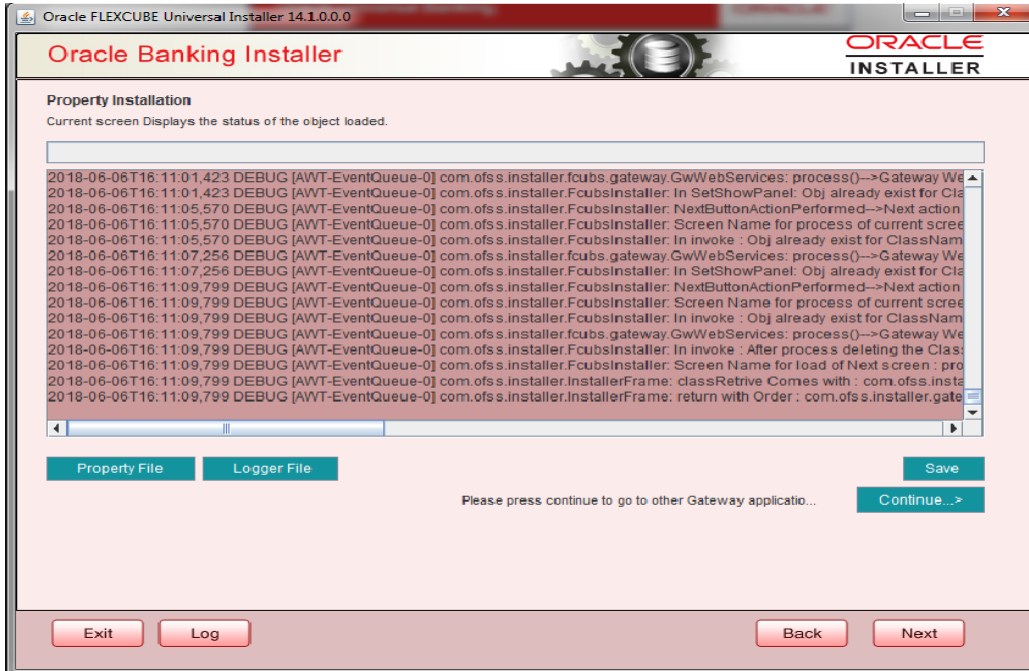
Oracle FLEXCUBE Universal Installer 14.1.0.0.0

Oracle Banking Installer

ORACLE
INSTALLER

Property Installation

Current screen Displays the status of the object loaded.

2018-06-06T16:11:01,423 DEBUG [AWT-EventQueue-0] com.ofss.installer.fcubs.gateway.GwWebServices: process()-->Gateway We
2018-06-06T16:11:01,423 DEBUG [AWT-EventQueue-0] com.ofss.installer.FcubsInstaller: In SetShowPanel: Obj already exist for Cla
2018-06-06T16:11:05,570 DEBUG [AWT-EventQueue-0] com.ofss.installer.FcubsInstaller: NextButtonActionPerformed-->Next action
2018-06-06T16:11:05,570 DEBUG [AWT-EventQueue-0] com.ofss.installer.FcubsInstaller: Screen Name for process of current scree
2018-06-06T16:11:05,570 DEBUG [AWT-EventQueue-0] com.ofss.installer.FcubsInstaller: In invoke : Obj already exist for ClassNam
2018-06-06T16:11:07,256 DEBUG [AWT-EventQueue-0] com.ofss.installer.fcubs.gateway.GwWebServices: process()-->Gateway We
2018-06-06T16:11:07,256 DEBUG [AWT-EventQueue-0] com.ofss.installer.FcubsInstaller: In SetShowPanel: Obj already exist for Cla
2018-06-06T16:11:09,799 DEBUG [AWT-EventQueue-0] com.ofss.installer.FcubsInstaller: NextButtonActionPerformed-->Next action
2018-06-06T16:11:09,799 DEBUG [AWT-EventQueue-0] com.ofss.installer.FcubsInstaller: Screen Name for process of current scree
2018-06-06T16:11:09,799 DEBUG [AWT-EventQueue-0] com.ofss.installer.FcubsInstaller: In invoke : Obj already exist for ClassNam
2018-06-06T16:11:09,799 DEBUG [AWT-EventQueue-0] com.ofss.installer.fcubs.gateway.GwWebServices: process()-->Gateway We
2018-06-06T16:11:09,799 DEBUG [AWT-EventQueue-0] com.ofss.installer.FcubsInstaller: In invoke : After process deleting the Clas
2018-06-06T16:11:09,799 DEBUG [AWT-EventQueue-0] com.ofss.installer.FcubsInstaller: Screen Name for load of Next screen : pro
2018-06-06T16:11:09,799 DEBUG [AWT-EventQueue-0] com.ofss.installer.InstallerFrame: classRetrive Comes with : com.ofss.insta
2018-06-06T16:11:09,799 DEBUG [AWT-EventQueue-0] com.ofss.installer.InstallerFrame: return with Order : com.ofss.installer.gate

Property File
Logger File
Save

Please press continue to go to other Gateway applicatio...
Continue...>

Exit
Log
Back
Next